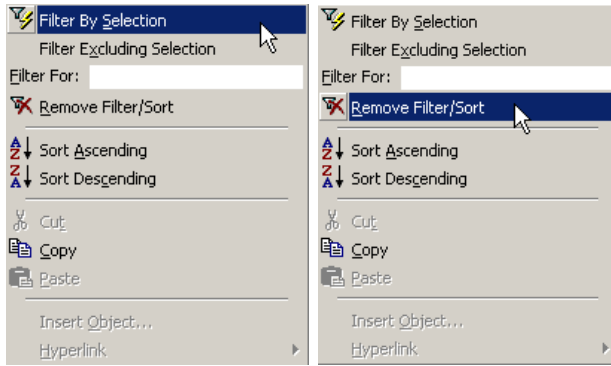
Filter By Selection
Filter Excluding Selection
Filter For:
Remove Filter/Sort
Sort Ascending
Sort Descending
Cut
Copy
Paste
Insert Object...
Hyperlink

Filter By Selection
Filter Excluding Selection
Filter For:
Remove Filter/Sort
Sort Ascending
Sort Descending
Cut
Copy
Paste
Insert Object...
Hyperlink